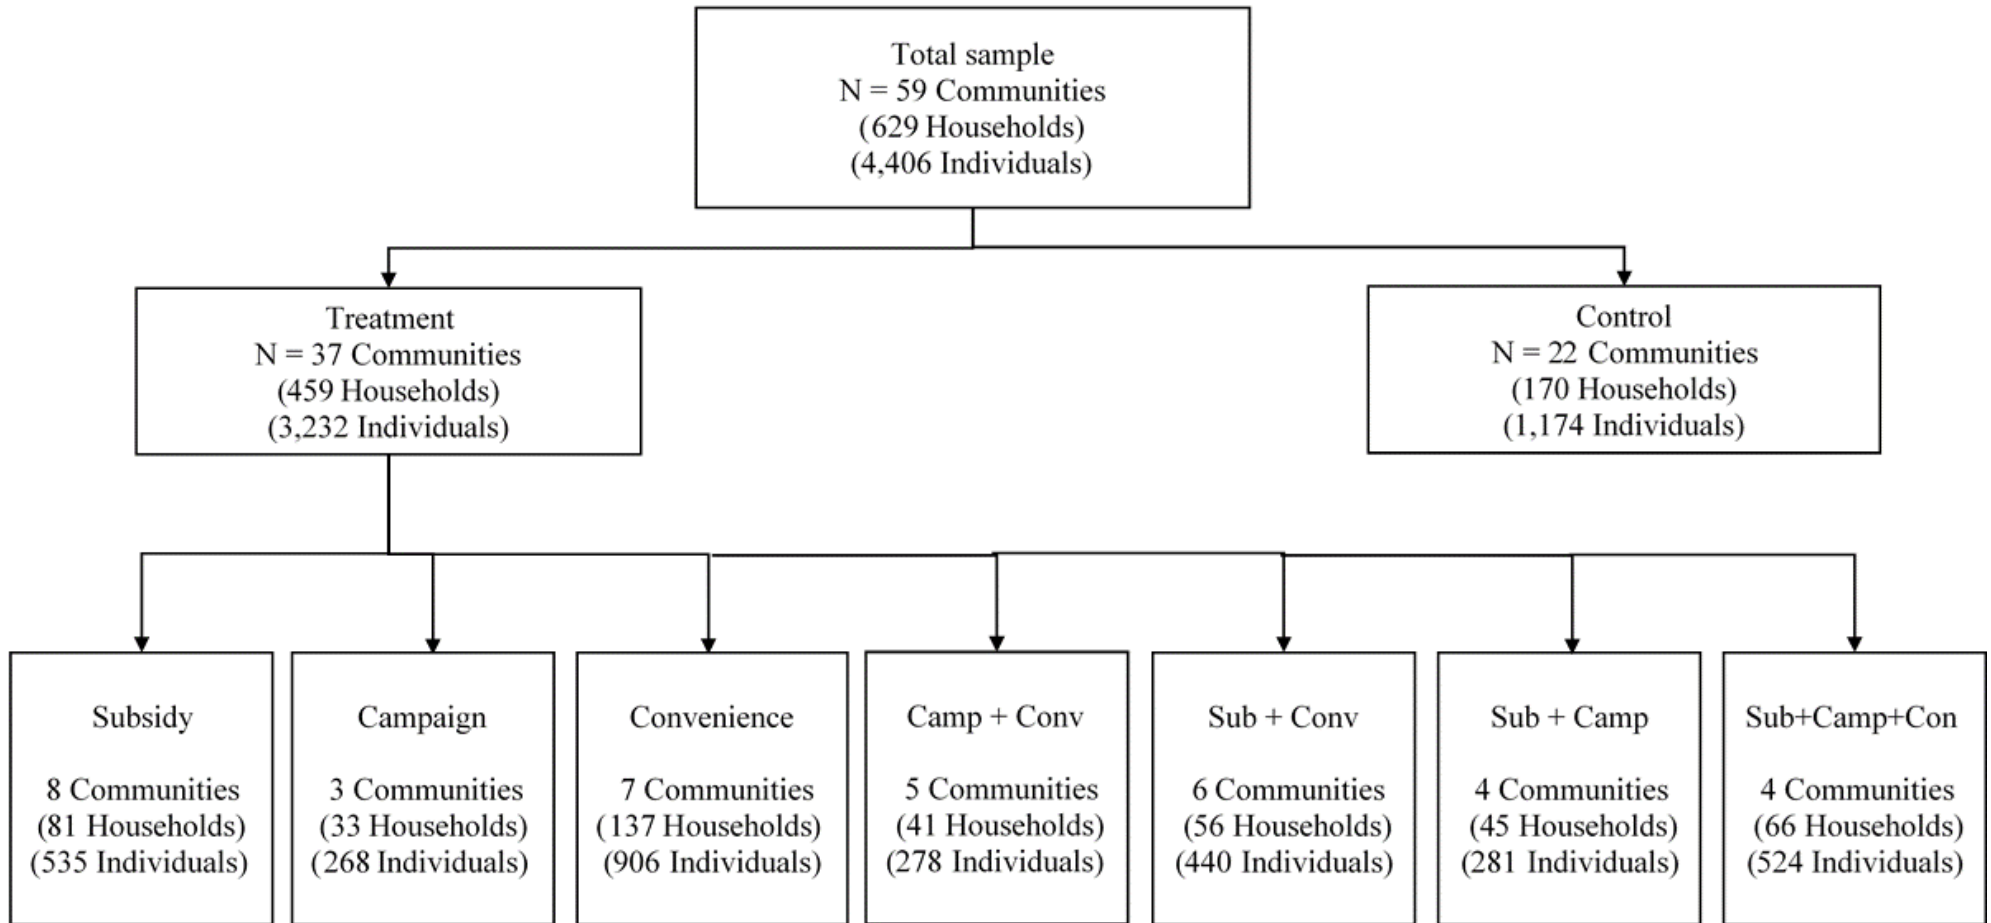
Total sample
N = 59 Communities
(629 Households)
(4,406 Individuals)

Treatment
N = 37 Communities
(459 Households)
(3,232 Individuals)

Control
N = 22 Communities
(170 Households)
(1,174 Individuals)

Subsidy

8 Communities
(81 Households)
(535 Individuals)

Campaign

3 Communities
(33 Households)
(268 Individuals)

Convenience

7 Communities
(137 Households)
(906 Individuals)

Camp + Conv

5 Communities
(41 Households)
(278 Individuals)

Sub + Conv

6 Communities
(56 Households)
(440 Individuals)

Sub + Camp

4 Communities
(45 Households)
(281 Individuals)

Sub+Camp+Con

4 Communities
(66 Households)
(524 Individuals)